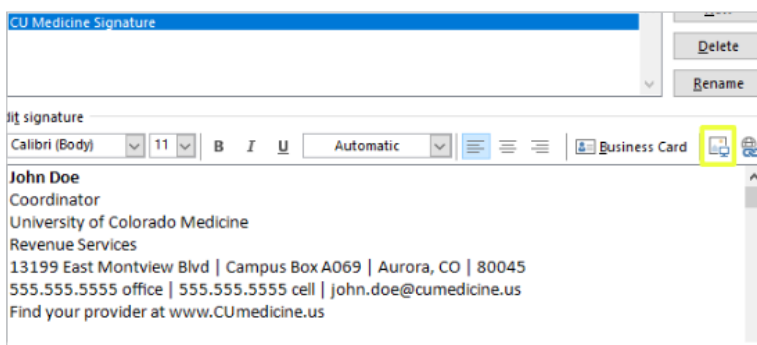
CU Medicine Signature

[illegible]

Delete

Rename

dit signature

Calibri (Body)

11

B I U

Automatic

Business Card

John Doe
Coordinator
University of Colorado Medicine
Revenue Services
13199 East Montview Blvd | Campus Box A069 | Aurora, CO | 80045
555.555.5555 office | 555.555.5555 cell | john.doe@cumedicine.us
Find your provider at www.CUmedicine.us